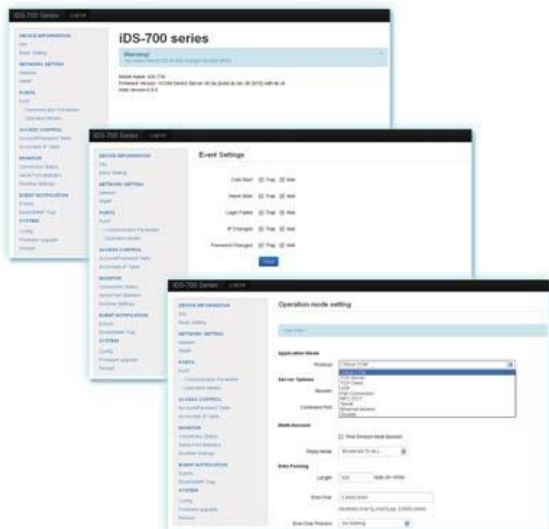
iDS-700 Series Logout

DEVICE INFORMATION
Info
Basic Setting
NETWORK SETTING
Network
SNMP
PORTS
Port1
Communication Parameter
Operation Modes
ACCESS CONTROL
Account/Password Table
Accessible IP Table
MONITOR
Connection Status
Serial Port Statistics
Monitor Settings
EVENT NOTIFICATION
Events
Email/SNMP Trap
SYSTEM
Config
Firmware upgrade
Reboot

iDS-700 series

Warning!
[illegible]

Model Name: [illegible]
Firmware Version: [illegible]
Web Version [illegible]

iDS-700 Series Logout

Event Settings

Cold Start Trap Mail
Warm Start Trap Mail
Login Failed Trap Mail
IP Changed Trap Mail
Password Changed Trap Mail

Save

iDS-700 Series Logout

Operation mode setting

Com Port 1

Application Mode
Protocol
Server Options
Session
Command Port
Multi-Session
Data Packing
Length
Inter-char
Inter-Char Process

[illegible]